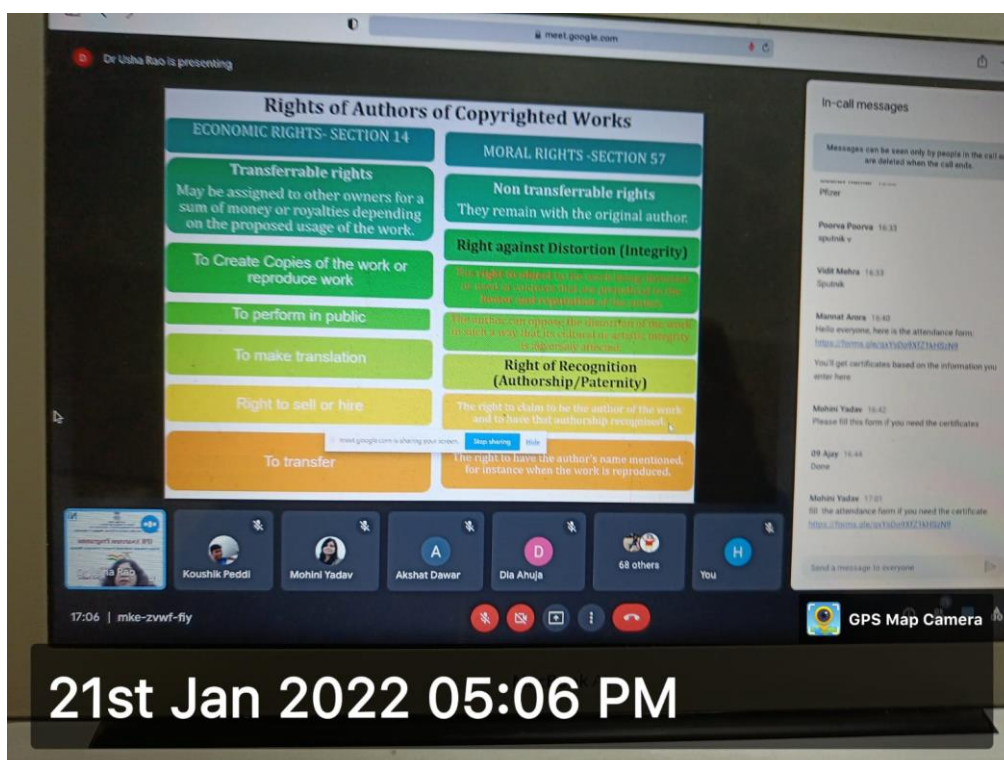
meet.google.com

Dr Usha Rao is presenting

Rights of Authors of Copyrighted Works

ECONOMIC RIGHTS- SECTION 14

Transferrable rights
May be assigned to other owners for a sum of money or royalties depending on the proposed usage of the work.

To Create Copies of the work or reproduce work

To perform in public

To make translation

Right to sell or hire

To transfer

MORAL RIGHTS -SECTION 57

Non transferrable rights
They remain with the original author.

Right against Distortion (Integrity)

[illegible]

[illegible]

Right of Recognition (Authorship/Paternity)

The right to claim to be the author of the work and to have that authorship recognised.

The right to have the author's name mentioned, for instance when the work is reproduced.

meet.google.com is sharing your screen. Stop sharing Hide

In-call messages

Messages can be seen only by people in the call and are deleted when the call ends.

Pfizer

Poorva Poorva 16:33
sputnik v

Vidit Mehra 16:33
Sputnik

Mannat Arora 16:40
Hello everyone, here is the attendance form:
https://forms.gle/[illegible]

You'll get certificates based on the information you enter here

Mohini Yadav 16:42
Please fill this form if you need the certificates

09 Ajay 16:44
Done

Mohini Yadav 17:01
fill the attendance form if you need the certificate
https://forms.gle/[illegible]

Send a message to everyone

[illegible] Rao

Koushik Peddi

Mohini Yadav

Akshat Dawar

Dia Ahuja

68 others

You

17:06 | mke-zvwf-fiy

GPS Map Camera

21st Jan 2022 05:06 PM